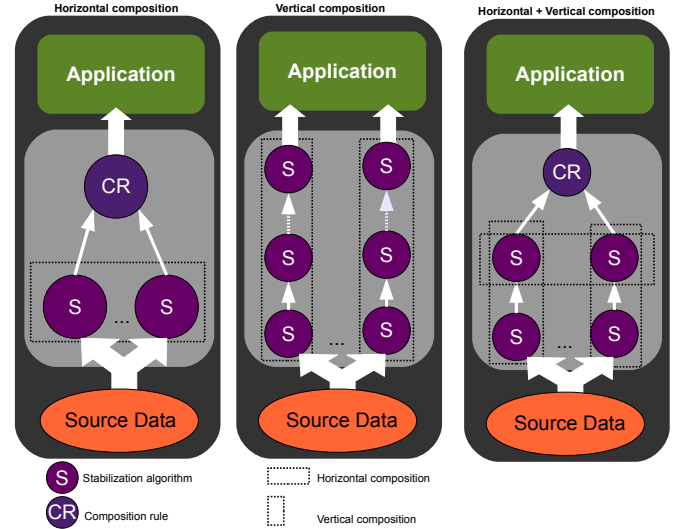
Horizontal composition

Application

CR

S ... S

Source Data

Vertical composition

Application

S S

S S

S ... S

Source Data

Horizontal + Vertical composition

Application

CR

S S

S ... S

Source Data

S Stabilization algorithm

CR Composition rule

Horizontal composition

Vertical composition